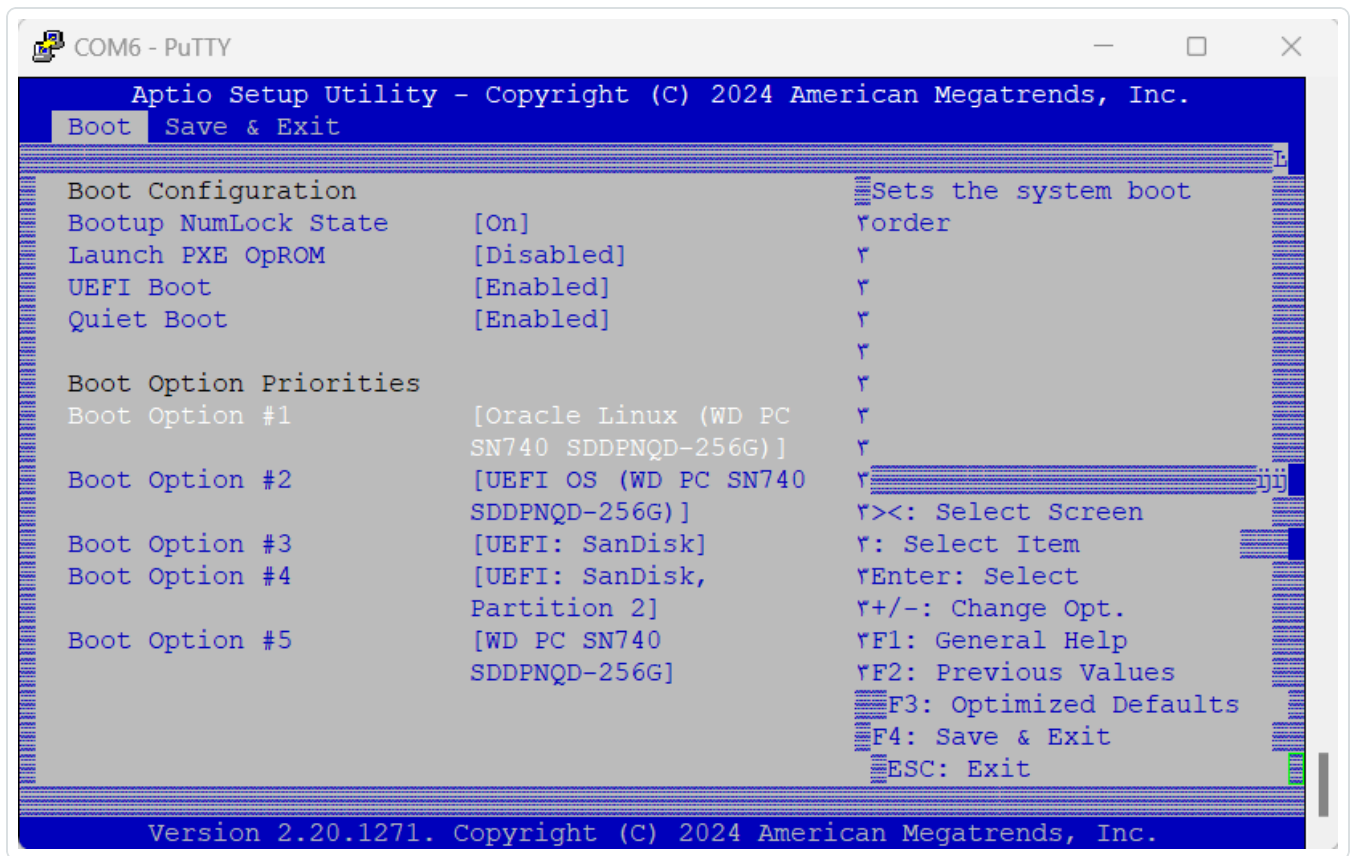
COM6 - PuTTY

Aptio Setup Utility - Copyright (C) 2024 American Megatrends, Inc.
Boot Save & Exit

Boot Configuration
Bootup NumLock State [On]
Launch PXE OpROM [Disabled]
UEFI Boot [Enabled]
Quiet Boot [Enabled]

Boot Option Priorities
Boot Option #1 [Oracle Linux (WD PC SN740 SDDPNQD-256G)]
Boot Option #2 [UEFI OS (WD PC SN740 SDDPNQD-256G)]
Boot Option #3 [UEFI: SanDisk]
Boot Option #4 [UEFI: SanDisk, Partition 2]
Boot Option #5 [WD PC SN740 SDDPNQD-256G]

Sets the system boot order

><: Select Screen
: Select Item
Enter: Select
+/-: Change Opt.
F1: General Help
F2: Previous Values
F3: Optimized Defaults
F4: Save & Exit
ESC: Exit

Version 2.20.1271. Copyright (C) 2024 American Megatrends, Inc.